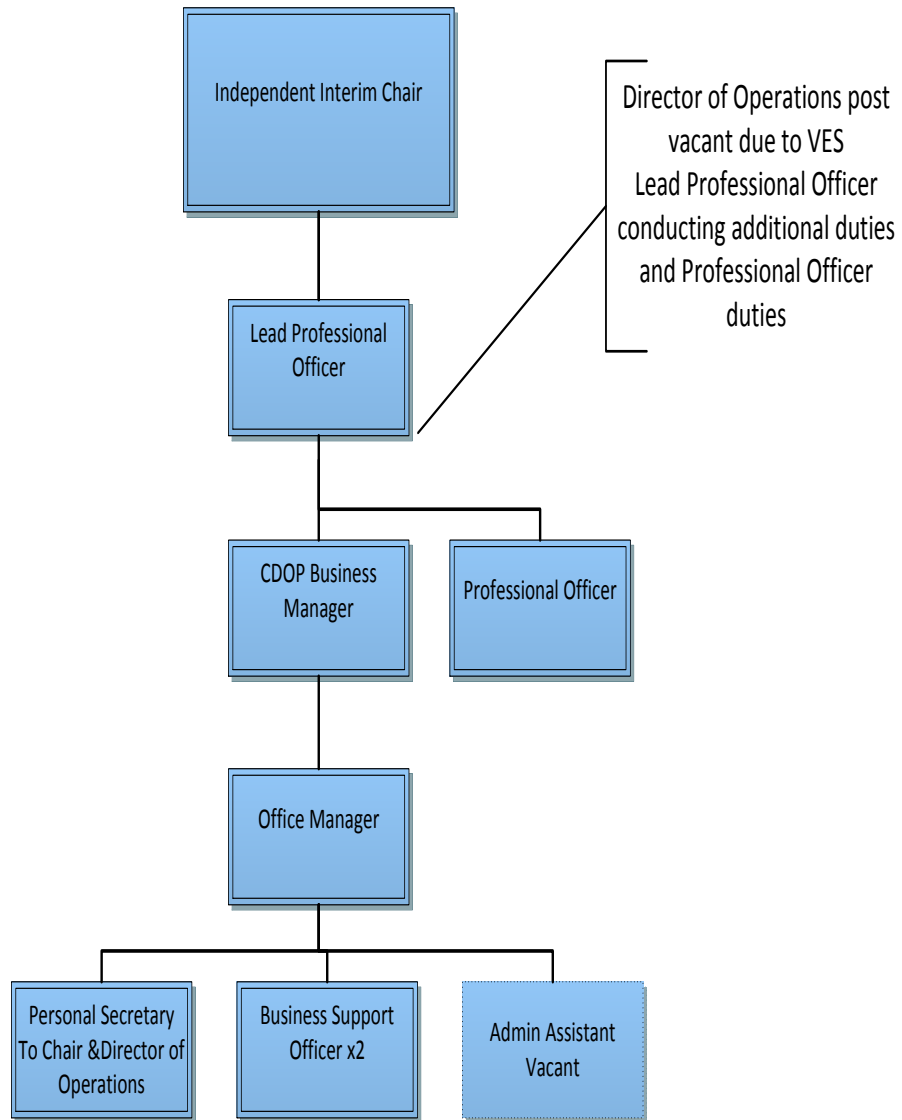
Independent Interim Chair

Director of Operations post vacant due to VES
Lead Professional Officer conducting additional duties and Professional Officer duties

Lead Professional Officer

CDOP Business Manager

Professional Officer

Office Manager

Personal Secretary To Chair &Director of Operations

Business Support Officer x2

Admin Assistant Vacant